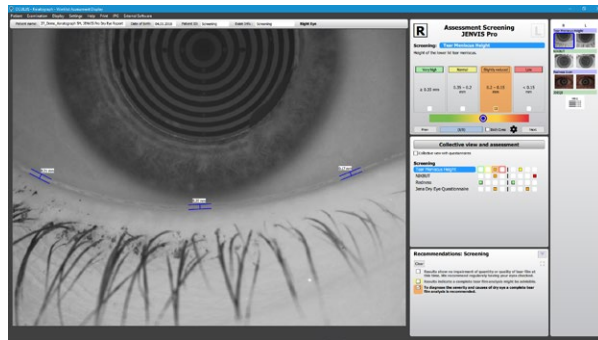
Patient Examination Display Settings Help Print IPD External Software

Assessment Screening
JENVIS Pro

Screening: Tear Meniscus Height

Height of the lower lid tear meniscus.

| Very High | Normal | Slightly reduced | Low |
|---|---|---|---|
| ≥ 0.35 mm | 0.35 – 0.2 mm | 0.2 – 0.15 mm | < 0.15 mm |

Prev Next

Collective view and assessment

Screening
Tear Meniscus Height
NIKBUT
Redness
Jenvis Dry Eye Questionnaire

Recommendations: Screening

Clear

Right Eye

R

L

NIKBUT

Redness

Jenvis

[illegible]